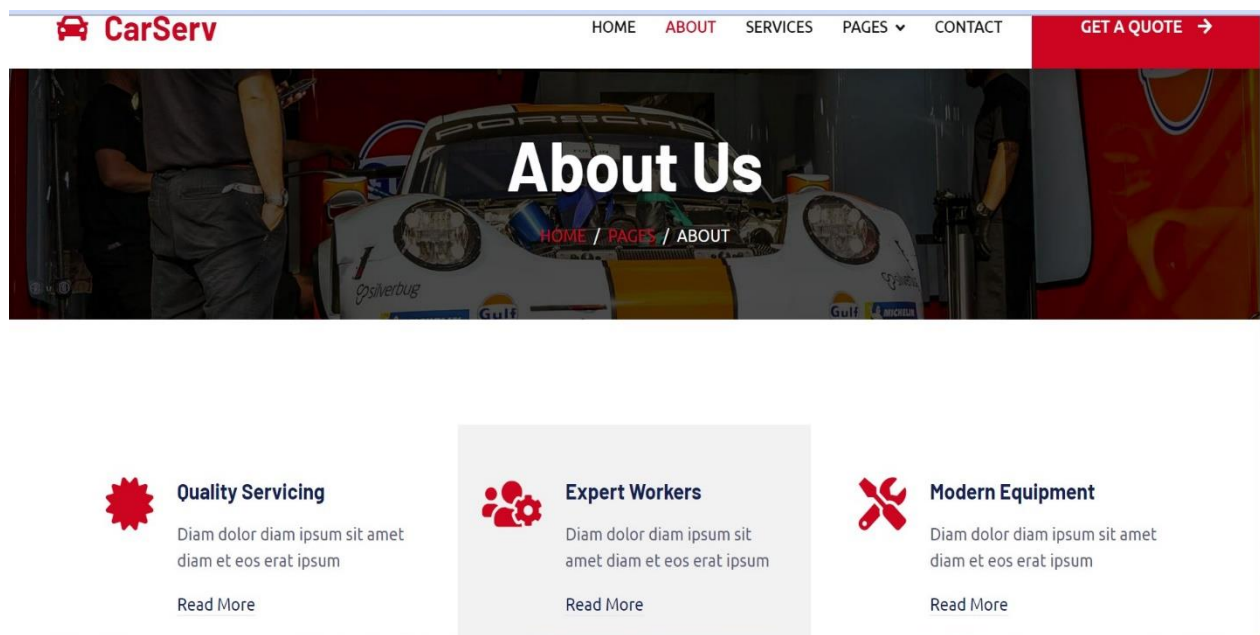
CarServ

HOME ABOUT SERVICES PAGES CONTACT

GET A QUOTE →

PORSCHE

About Us

HOME / PAGES / ABOUT

silverbug Gulf Gulf MICHELIN

Quality Servicing

Diam dolor diam ipsum sit amet diam et eos erat ipsum

Read More

Expert Workers

Diam dolor diam ipsum sit amet diam et eos erat ipsum

Read More

Modern Equipment

Diam dolor diam ipsum sit amet diam et eos erat ipsum

Read More